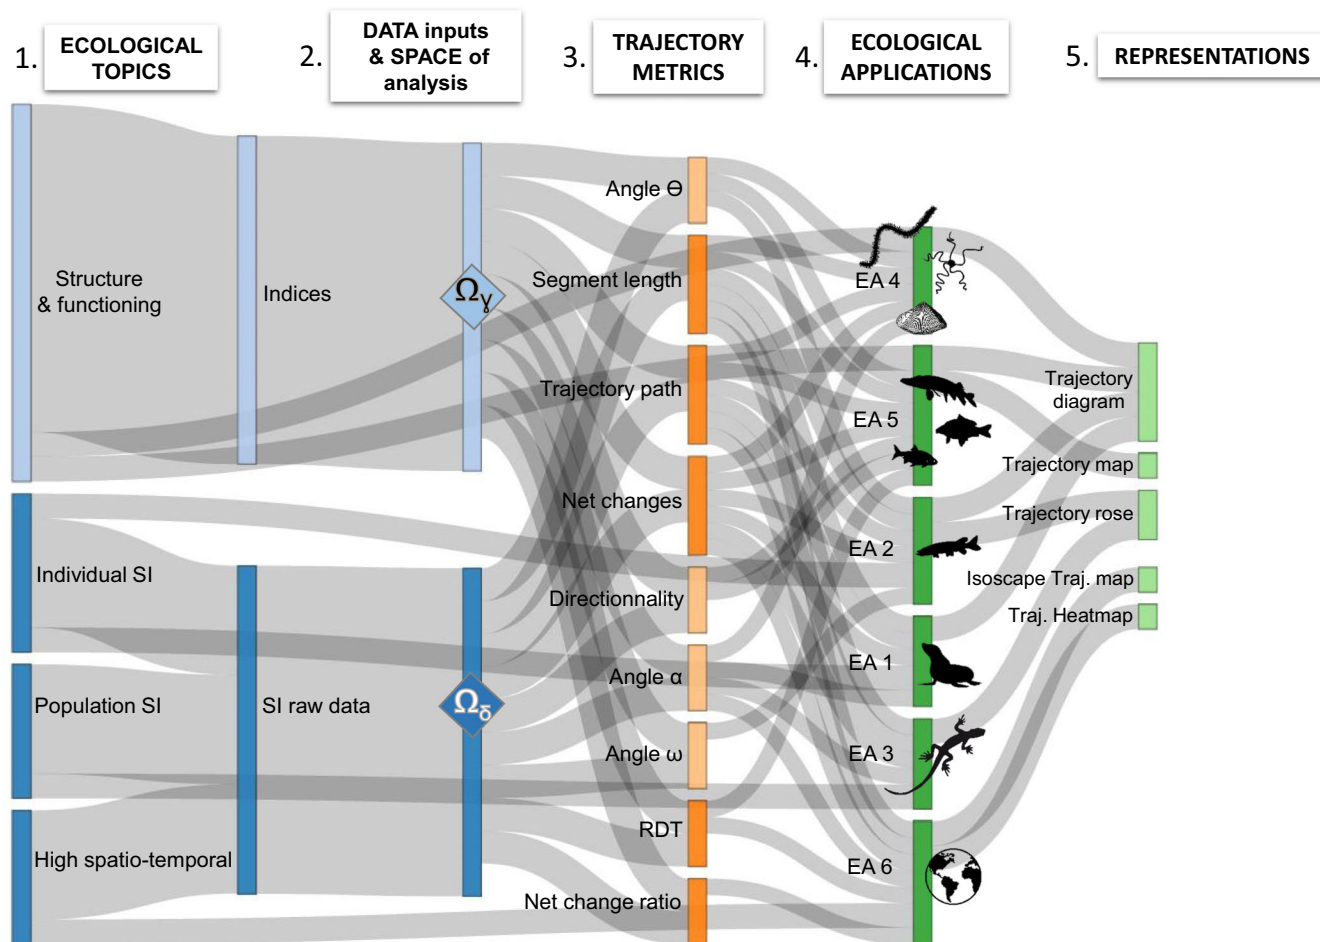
1. ECOLOGICAL TOPICS

2. DATA inputs & SPACE of analysis

3. TRAJECTORY METRICS

4. ECOLOGICAL APPLICATIONS

5. REPRESENTATIONS

Structure & functioning

Individual SI

Population SI

High spatio-temporal

Indices

SI raw data

$\Omega_\gamma$

$\Omega_\delta$

Angle Θ

Segment length

Trajectory path

Net changes

Directionnality

Angle α

Angle ω

RDT

Net change ratio

EA 4

EA 5

EA 2

EA 1

EA 3

EA 6

Trajectory diagram

Trajectory map

Trajectory rose

Isoscape Traj. map

Traj. Heatmap